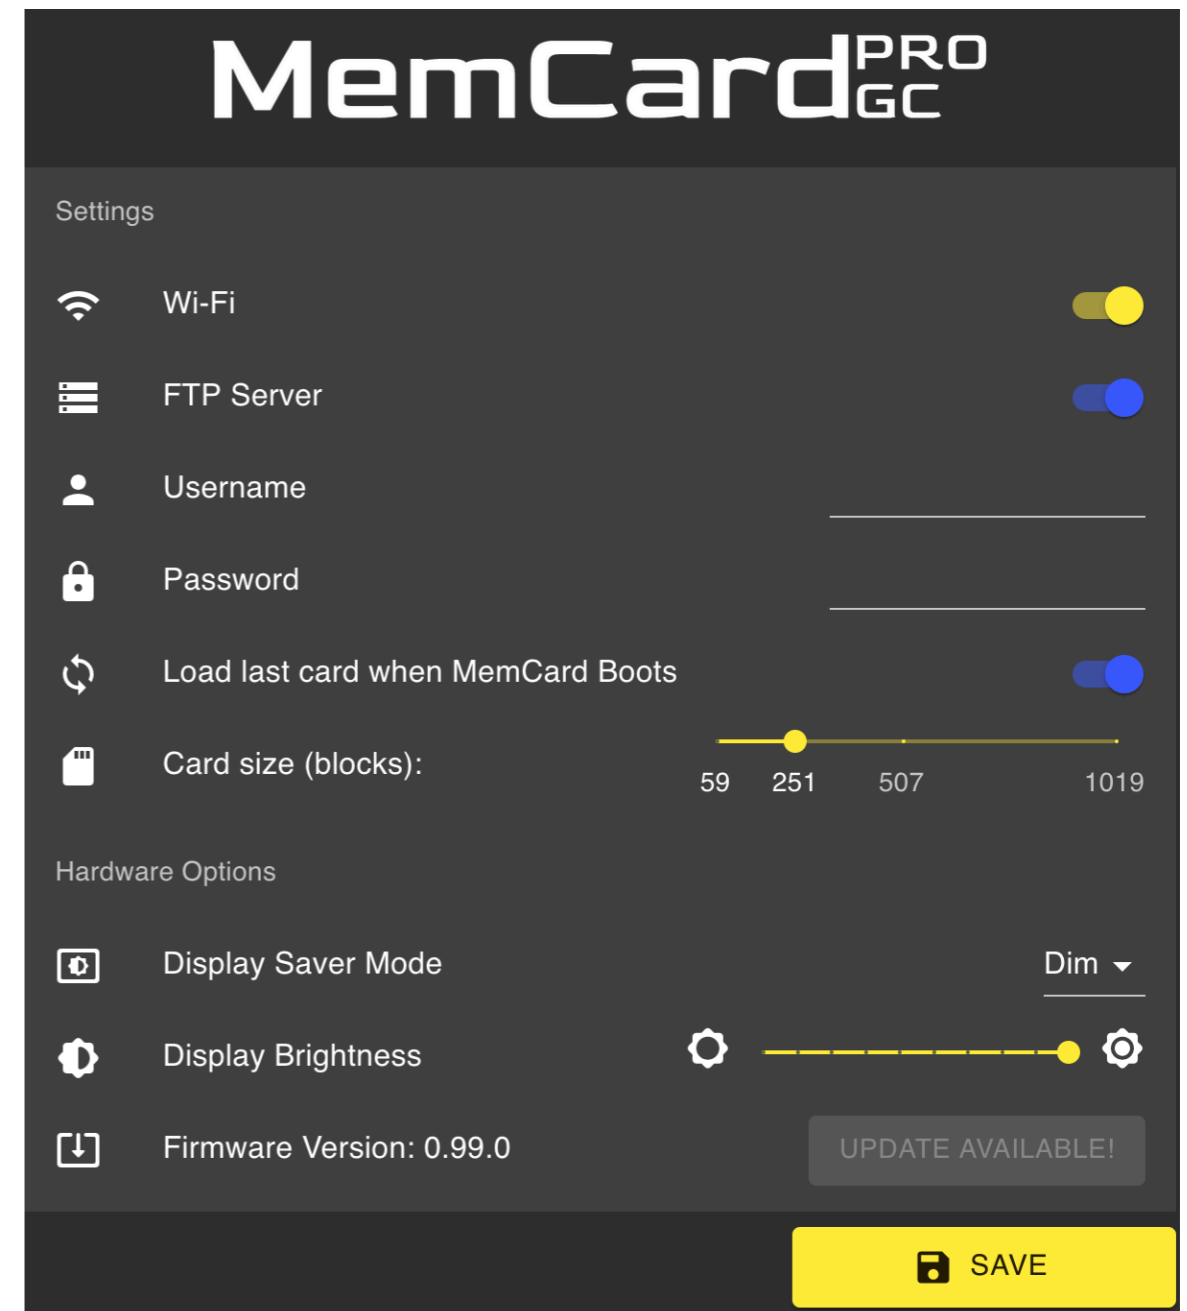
MemCard PRO GC

Settings

Wi-Fi

FTP Server

Username

Password

Load last card when MemCard Boots

Card size (blocks):

59 251 507 1019

Hardware Options

Display Saver Mode

Dim

Display Brightness

Firmware Version: 0.99.0

UPDATE AVAILABLE!

SAVE